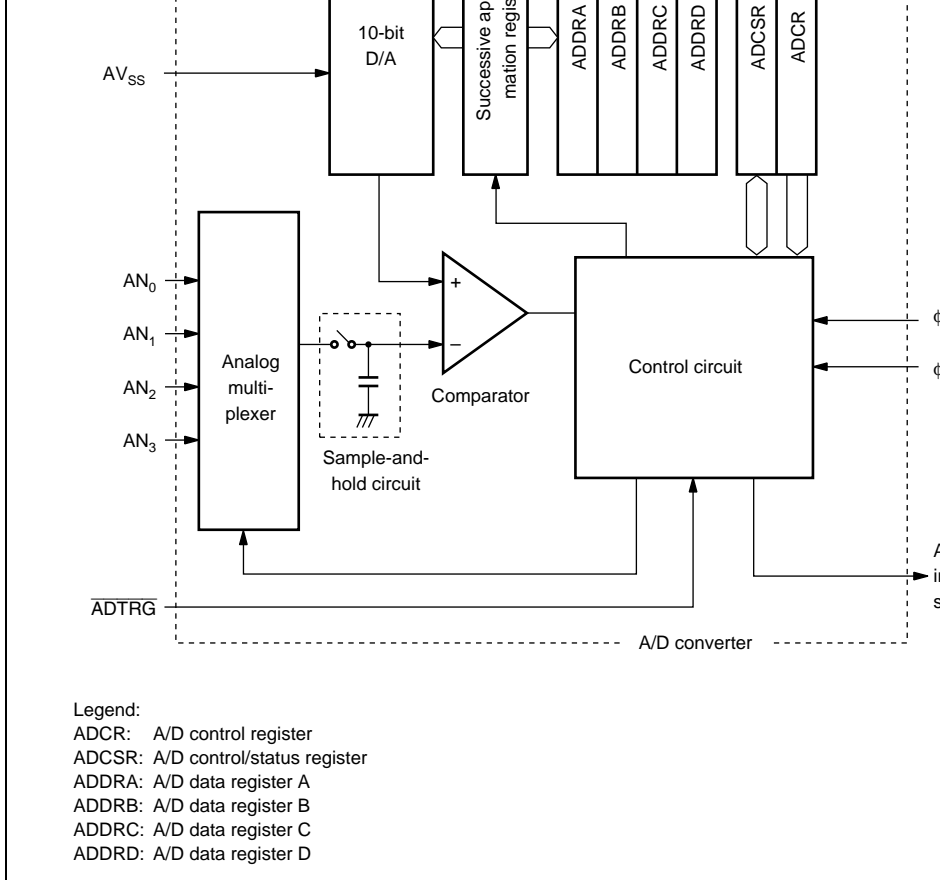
10-bit D/A

Successive ap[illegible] mation regis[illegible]

ADDRA

ADDRB

ADDRC

ADDRD

ADCSR

ADCR

$AV_{SS}$

$AN_0$

$AN_1$

$AN_2$

$AN_3$

Analog multi-plexer

+

−

Comparator

Sample-and-hold circuit

Control circuit

ϕ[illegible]

ϕ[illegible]

A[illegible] in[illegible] s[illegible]

$\overline{ADTRG}$

A/D converter

Legend:
ADCR: A/D control register
ADCSR: A/D control/status register
ADDRA: A/D data register A
ADDRB: A/D data register B
ADDRC: A/D data register C
ADDRD: A/D data register D